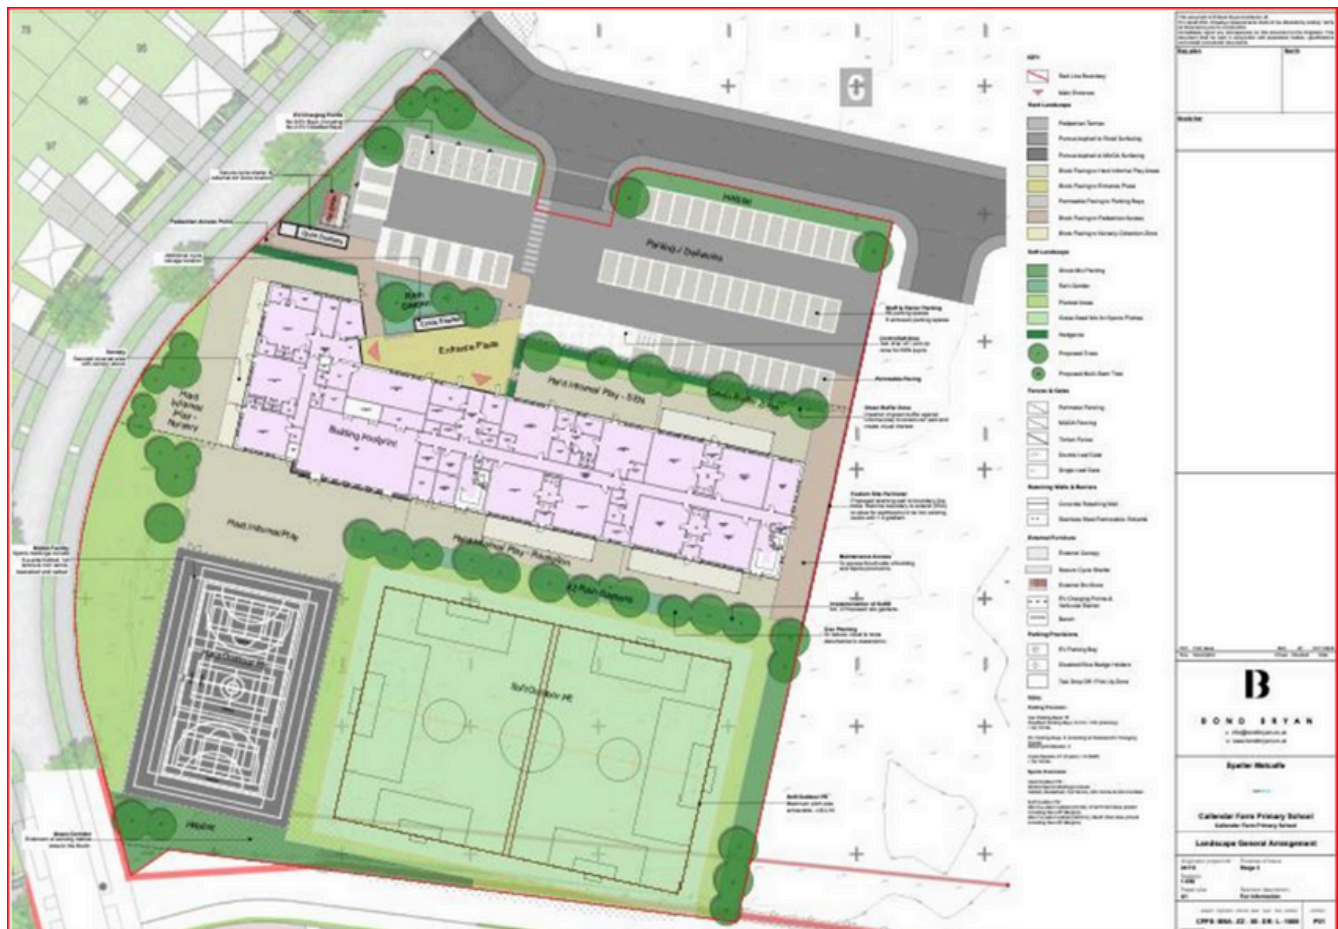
Hedge

Parking / Drop-offs

Entrance Plaza

Hard Informal Play - 5-11s

Building Footprint

Hard Informal Play Nursery

Hard Informal Play

Hard Informal Play - Reception

MUGA/Outdoor PE

Soft Outdoor PE

Hedge

Bin Store

Rain Garden

Cycle Parking

KEY

B

BOND BRYAN

Ryder Metcalfe

Callendar Farm Primary School

Landscape General Arrangement

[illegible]